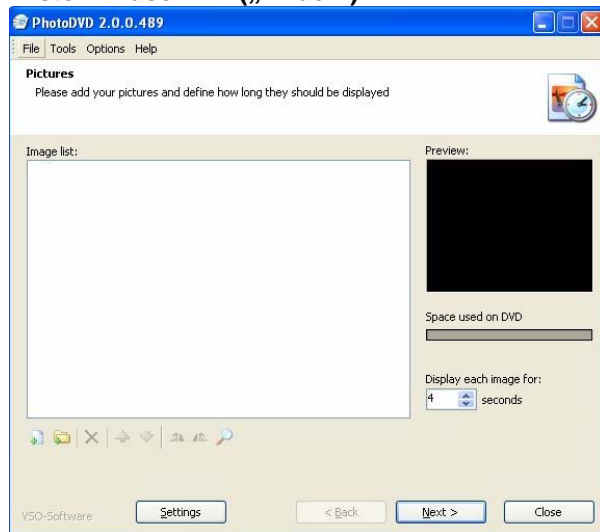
PhotoDVD 2.0.0.489

File Tools Options Help

Pictures
Please add your pictures and define how long they should be displayed

Image list:

Preview:

Space used on DVD

Display each image for:
4 seconds

VSO-Software

Settings

< Back

Next >

Close